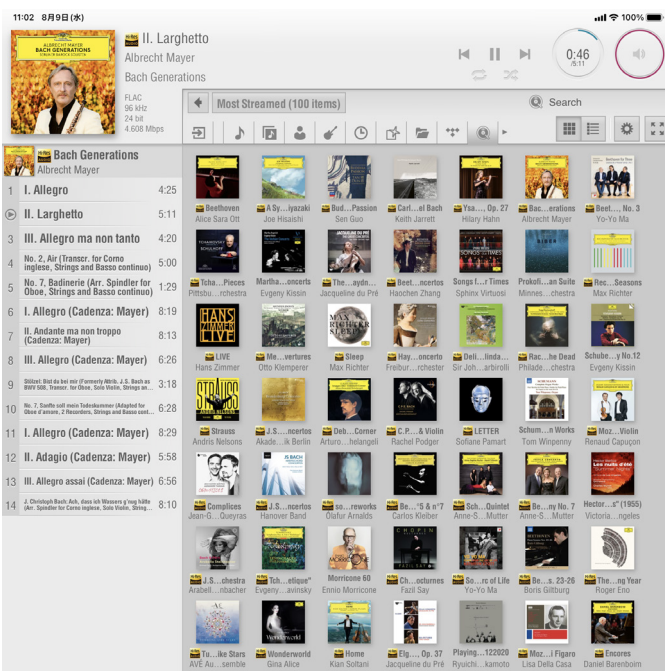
11:02 8月9日(水)

100%

ALBRECHT MAYER
BACH GENERATIONS

II. Larghetto
Albrecht Mayer
Bach Generations

0:46
/5:11

FLAC
96 kHz
24 bit
4.608 Mbps

Most Streamed (100 items)

Search

Bach Generations
Albrecht Mayer

| | | |
|---|---|---|
| 1 | I. Allegro | 4:25 |
| | II. Larghetto | 5:11 |
| 3 | III. Allegro ma non tanto | 4:20 |
| 4 | No. 2, Air (Transcr. for Corno inglese, Strings and Basso continuo) | 5:00 |
| 5 | No. 7, Badinerie (Arr. Spindler for Oboe, Strings and Basso continuo) | 1:29 |
| 6 | I. Allegro (Cadenza: Mayer) | 8:19 |
| 7 | II. Andante ma non troppo (Cadenza: Mayer) | 8:13 |
| 8 | III. Allegro (Cadenza: Mayer) | 6:26 |
| 9 | Stölzel: Bist du bei mir (Formerly Attrib. J.S. Bach as BWV 508, Transcr. for Oboe, Solo Violin, Strings an... | 3:18 |
| 10 | No. 7, Sanfte soll mein Todeskummer (Adapted for Oboe d'amore, 2 Recorders, Strings and Basso cont... | 6:28 |
| 11 | I. Allegro (Cadenza: Mayer) | 8:29 |
| 12 | II. Adagio (Cadenza: Mayer) | 5:58 |
| 13 | III. Allegro assai (Cadenza: Mayer) | 6:56 |
| 14 | J. Christoph Bach: Ach, dass ich Wassers g'nug hätte (Arr. Spindler for Corno inglese, Solo Violin, String... | 8:35 |

Beethoven
Alice Sara Ott
A Sy...iyazaki
Joe Hisaishi
Bud...Passion
Sen Guo
Carl...el Bach
Keith Jarrett
Ysa.... Op. 27
Hilary Hahn
Bac...erations
Albrecht Mayer
Beet..., No. 3
Yo-Yo Ma

Tcha...Pieces
Pittsbu...rchestra
Martha...oncerts
Evgeny Kissin
The...aydn...
Jacqueline du Pré
Beet...ncertos
Haochen Zhang
Songs f...r Times
Sphinx Virtuosi
Prokofi...an Suite
Minnes...chestra
Rec...Seasons
Max Richter

LIVE
Hans Zimmer
Me...vertures
Otto Klemperer
Sleep
Max Richter
Hay...oncerto
Freibur...rchester
Deli...linda...
Sir Joh...arbirolli
Rac...he Dead
Philade...chestra
Schube...y No.12
Evgeny Kissin

Strauss
Andris Nelsons
J.S....ncertos
Akade...ik Berlin
Deb...Corner
Astrur...helangeli
C.P....& Violin
Rachel Podger
LETTER
Sofiane Pamart
Schum...n Works
Tom Winpenny
Moz....Violin
Renaud Capuçon

Complices
Jean-G...Queyras
J.S....ncertos
Hanover Band
so...reworks
Ólafur Arnalds
Be..."5 & n°7
Carlos Kleiber
Sch...Quintet
Anne-S...Mutter
Be...ny No. 7
Anne-S...Mutter
Hector...x" (1955)
Victoria...ngeles

J.S....chestra
Arabell...nbacher
Tch...elique"
Evgeny...avinsky
Morricone 60
Ennio Morricone
Ch...octurnes
Fazil Say
So...rc of Life
Yo-Yo Ma
Be...s. 23-26
Boris Giltburg
The...ng Year
Roger Eno

Tu...ike Stars
AVE Au...semble
Wonderworld
Gina Alice
Home
Kian Soltani
Elg.... Op. 37
Jacqueline du Pré
Playing...122020
Ryuichi...kamoto
Moz...i Figaro
Lisa Della Casa
Encores
Daniel Barenboim